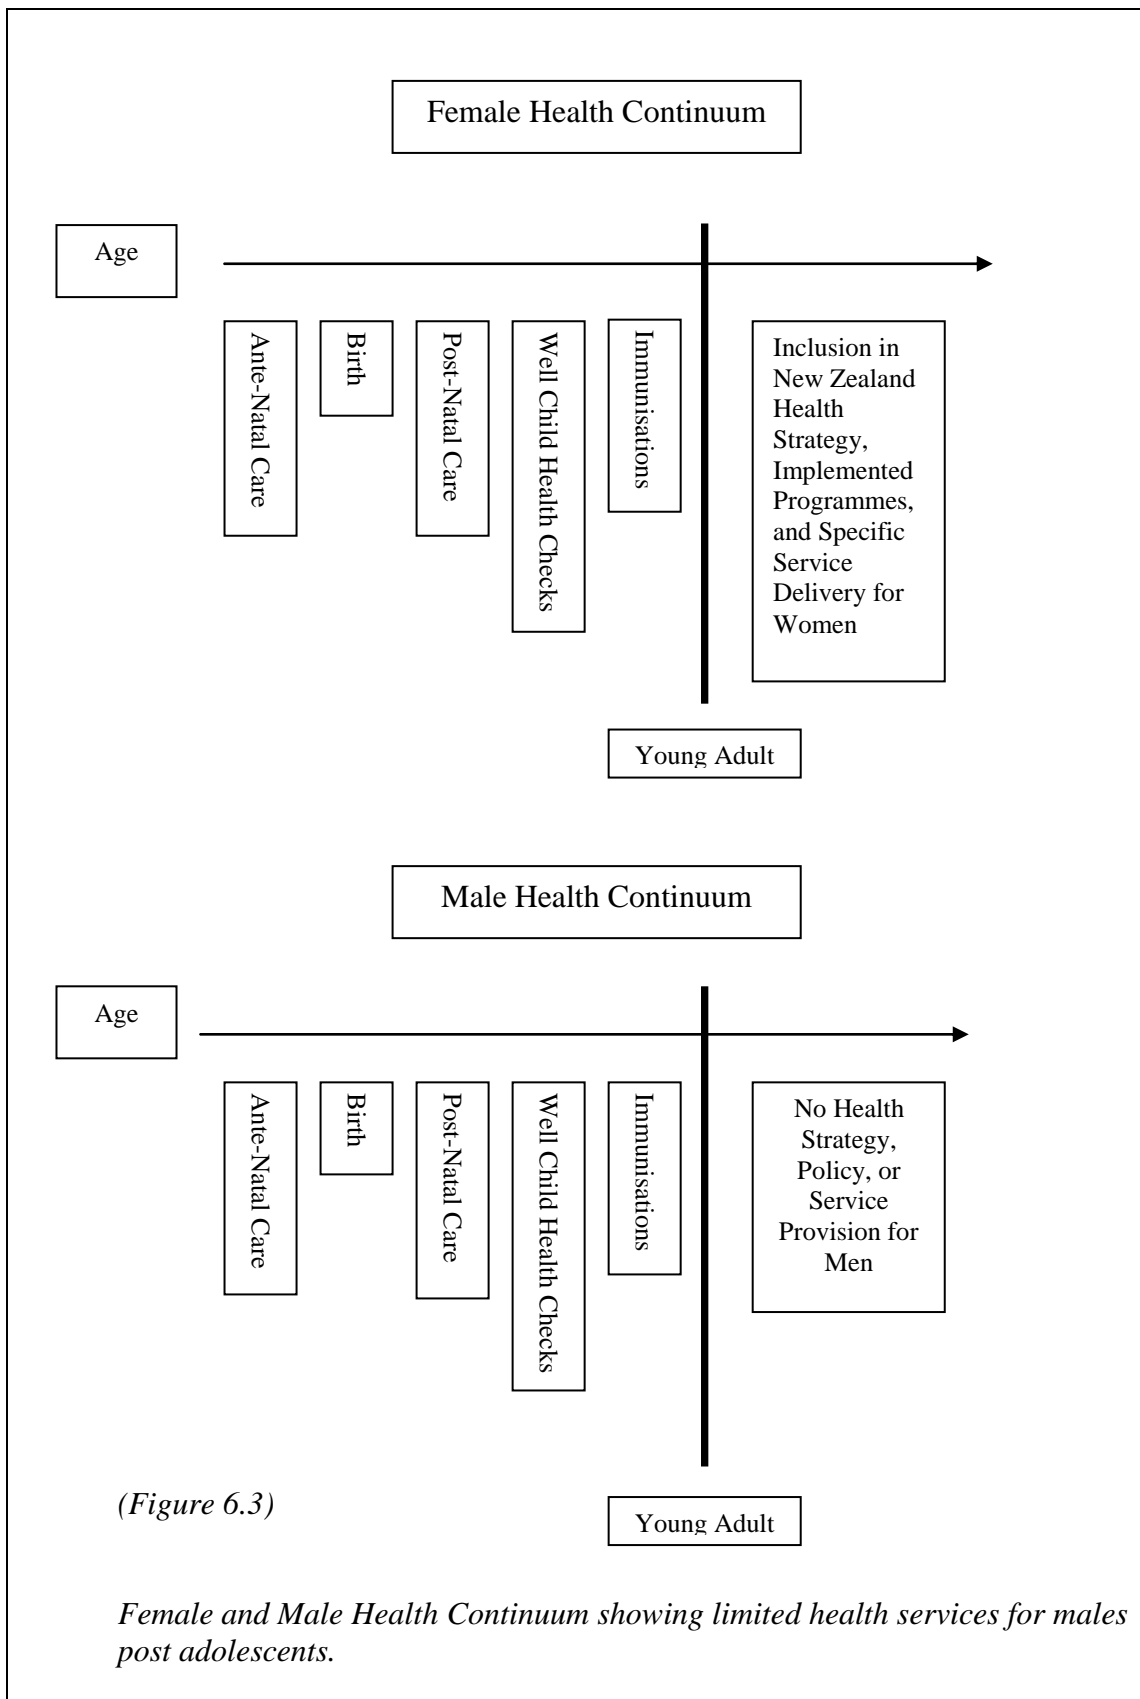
Female Health Continuum

Age

Ante-Natal Care

Birth

Post-Natal Care

Well Child Health Checks

Immunisations

Inclusion in New Zealand Health Strategy, Implemented Programmes, and Specific Service Delivery for Women

Young Adult

Male Health Continuum

Age

Ante-Natal Care

Birth

Post-Natal Care

Well Child Health Checks

Immunisations

No Health Strategy, Policy, or Service Provision for Men

(Figure 6.3)

Young Adult

Female and Male Health Continuum showing limited health services for males post adolescents.